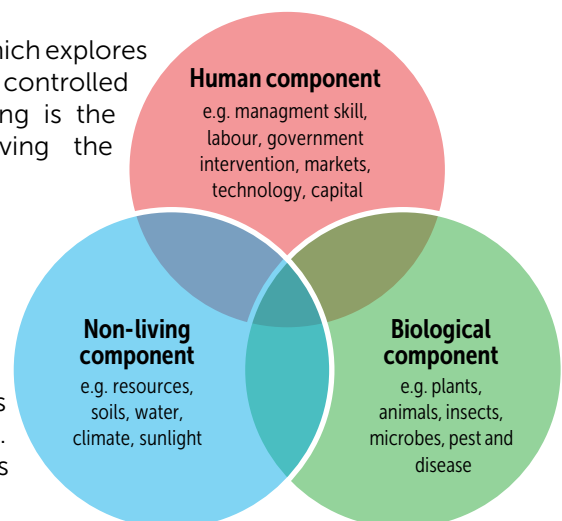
hich explores
controlled
ng is the
ving the

s
.
s

Human component
e.g. managment skill, labour, government intervention, markets, technology, capital

Non-living component
e.g. resources, soils, water, climate, sunlight

Biological component
e.g. plants, animals, insects, microbes, pest and disease